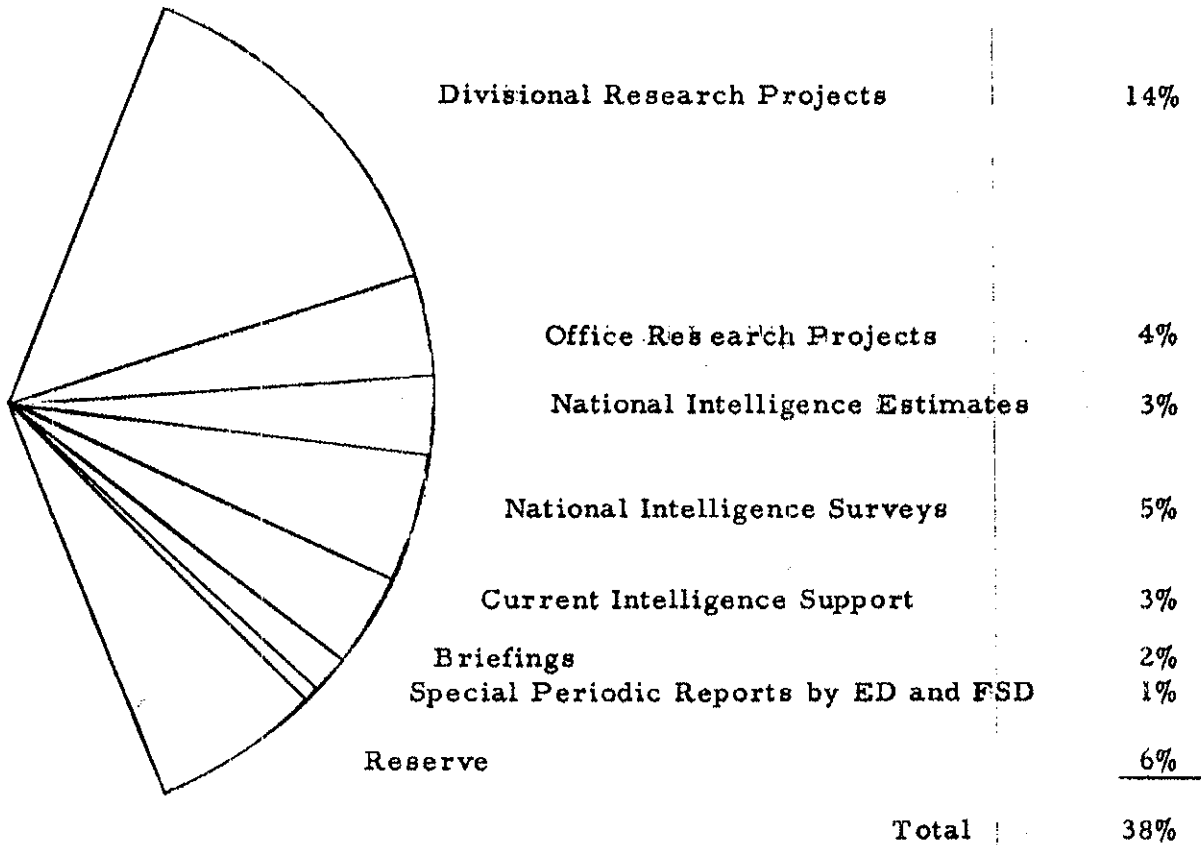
Divisional Research Projects 14%

Office Research Projects 4%

National Intelligence Estimates 3%

National Intelligence Surveys 5%

Current Intelligence Support 3%

Briefings 2%

Special Periodic Reports by ED and FSD 1%

Reserve 6%

Total 38%